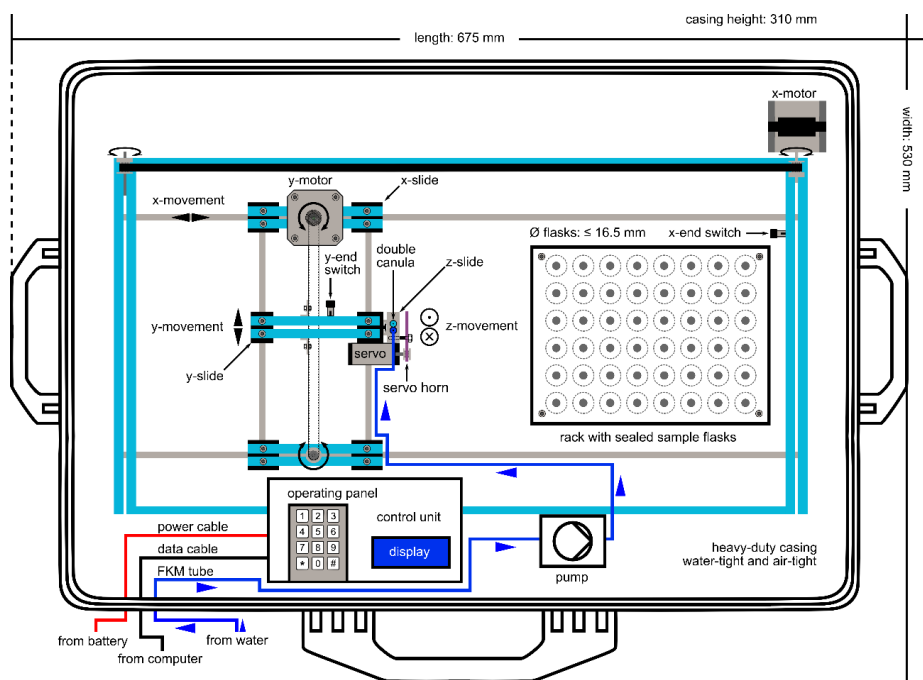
casing height: 310 mm

length: 675 mm

width: 530 mm

x-motor

y-motor

x-slide

x-movement

y-end switch

double canula

z-slide

Ø flasks: ≤ 16.5 mm

x-end switch

y-movement

z-movement

servo

y-slide

servo horn

rack with sealed sample flasks

operating panel

control unit

| 1 | 2 | 3 |
|---|---|---|
| 4 | 5 | 6 |
| 7 | 8 | 9 |
| * | 0 | # |

display

power cable

data cable

FKM tube

pump

heavy-duty casing water-tight and air-tight

from battery

from computer

from water